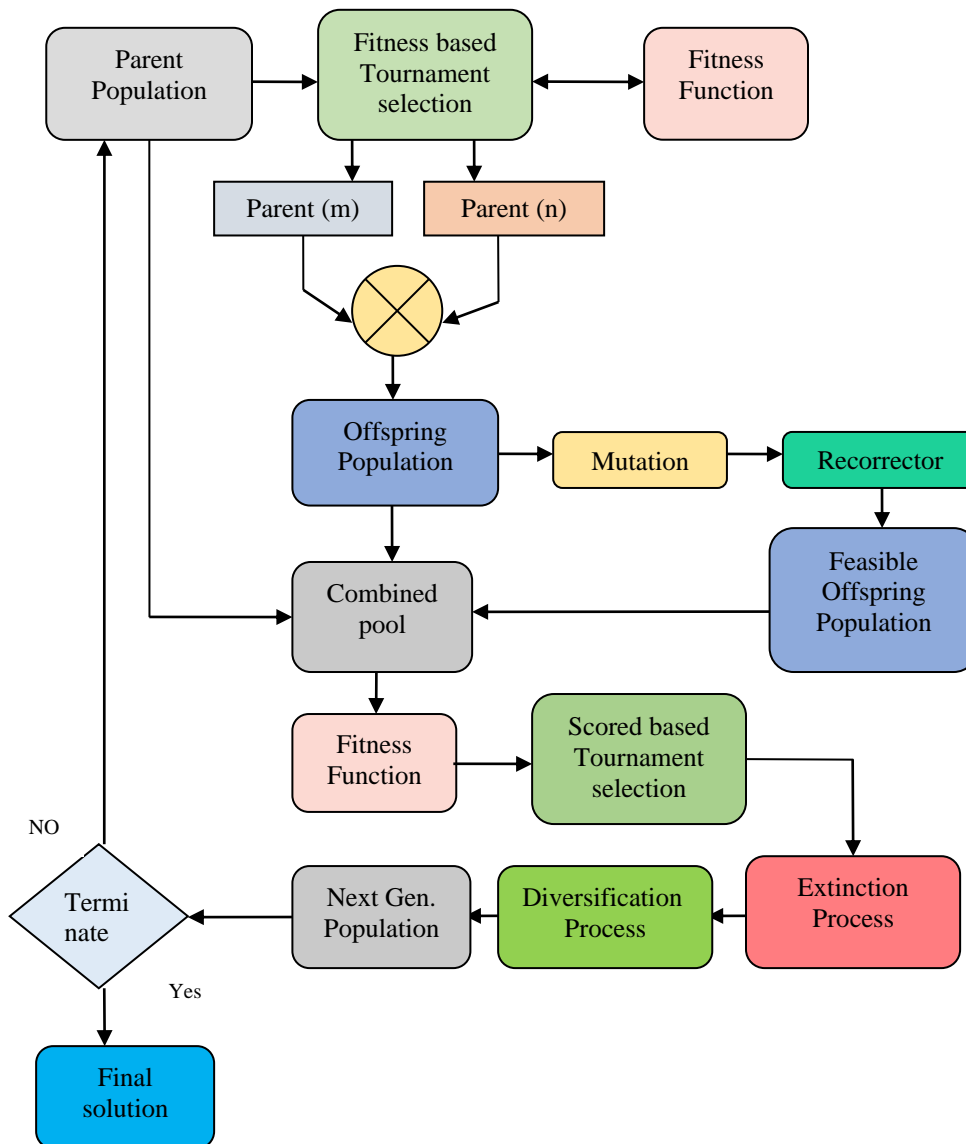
Parent Population

Fitness based Tournament selection

Fitness Function

Parent (m)

Parent (n)

Offspring Population

Mutation

Recorrector

Feasible Offspring Population

Combined pool

Fitness Function

Scored based Tournament selection

NO

Termi nate

Next Gen. Population

Diversification Process

Extinction Process

Yes

Final solution